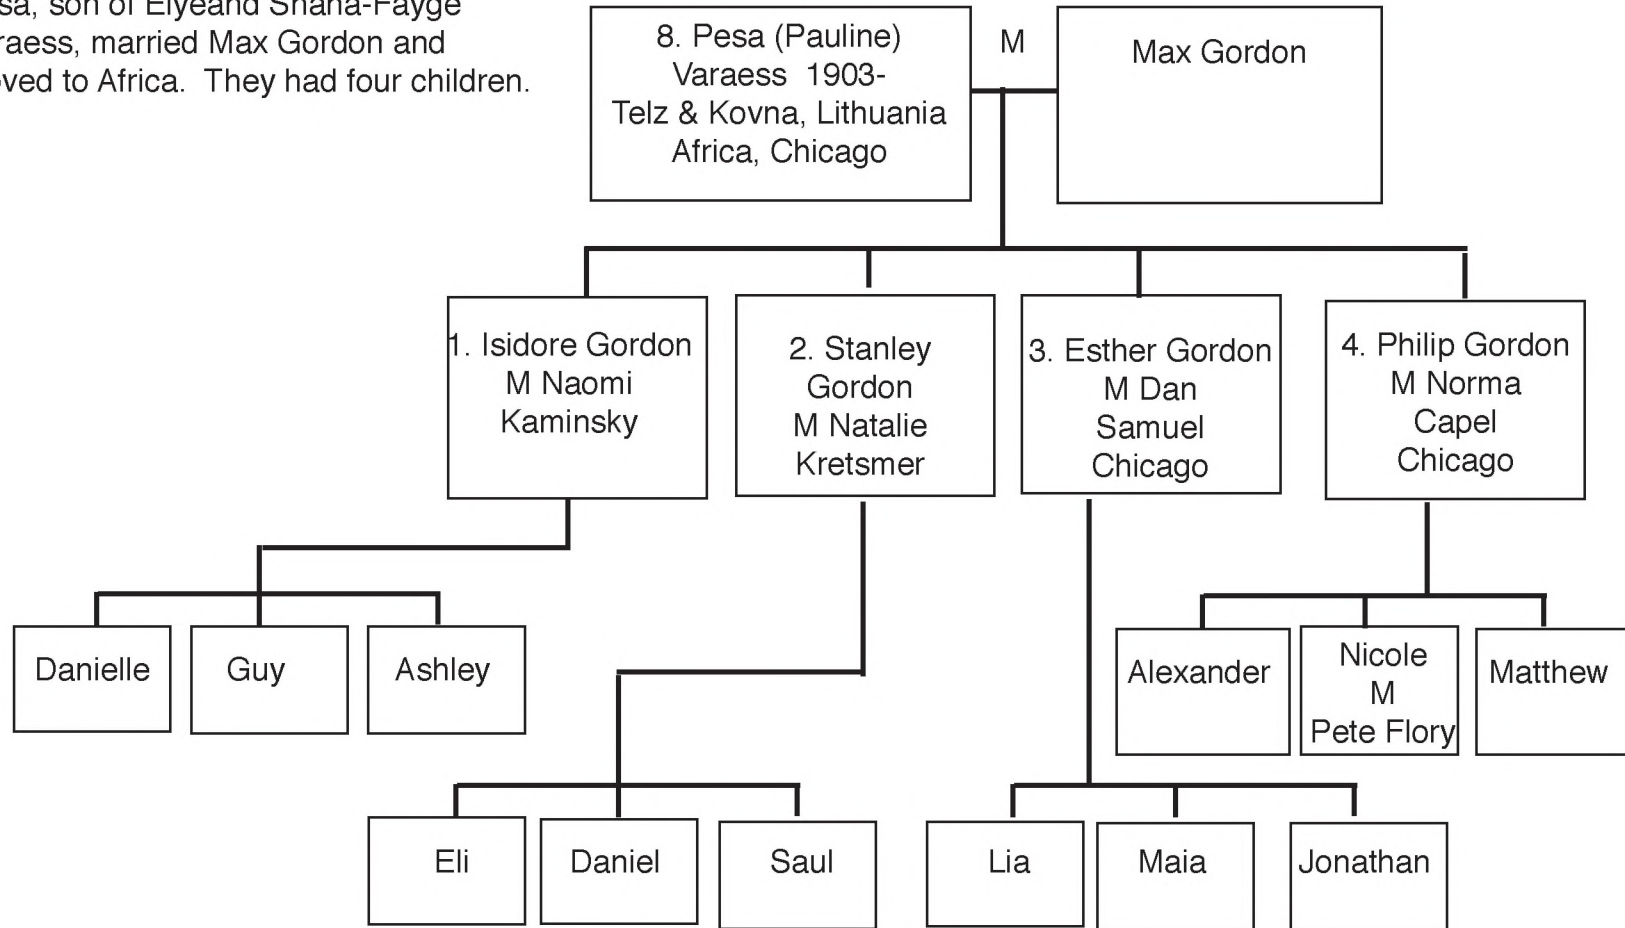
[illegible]sa, son of Elyeand Shana-Fayge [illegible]raess, married Max Gordon and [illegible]ved to Africa. They had four children.

8. Pesa (Pauline) Varaess 1903- Telz & Kovna, Lithuania Africa, Chicago

M

Max Gordon

1. Isidore Gordon M Naomi Kaminsky

2. Stanley Gordon M Natalie Kretsmer

3. Esther Gordon M Dan Samuel Chicago

4. Philip Gordon M Norma Capel Chicago

Danielle

Guy

Ashley

Alexander

Nicole M Pete Flory

Matthew

Eli

Daniel

Saul

Lia

Maia

Jonathan